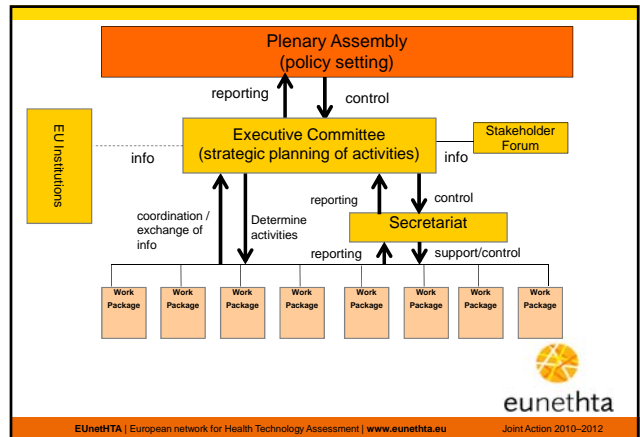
Plenary Assembly
(policy setting)

reporting

control

EU Institutions

info

Executive Committee
(strategic planning of activities)

info

Stakeholder Forum

reporting

control

coordination / exchange of info

Determine activities

Secretariat

reporting

support/control

Work Package

Work Package

Work Package

Work Package

Work Package

Work Package

Work Package

Work Package

eunethta

EUnetHTA | European network for Health Technology Assessment | www.eunethta.eu

Joint Action 2010–2012